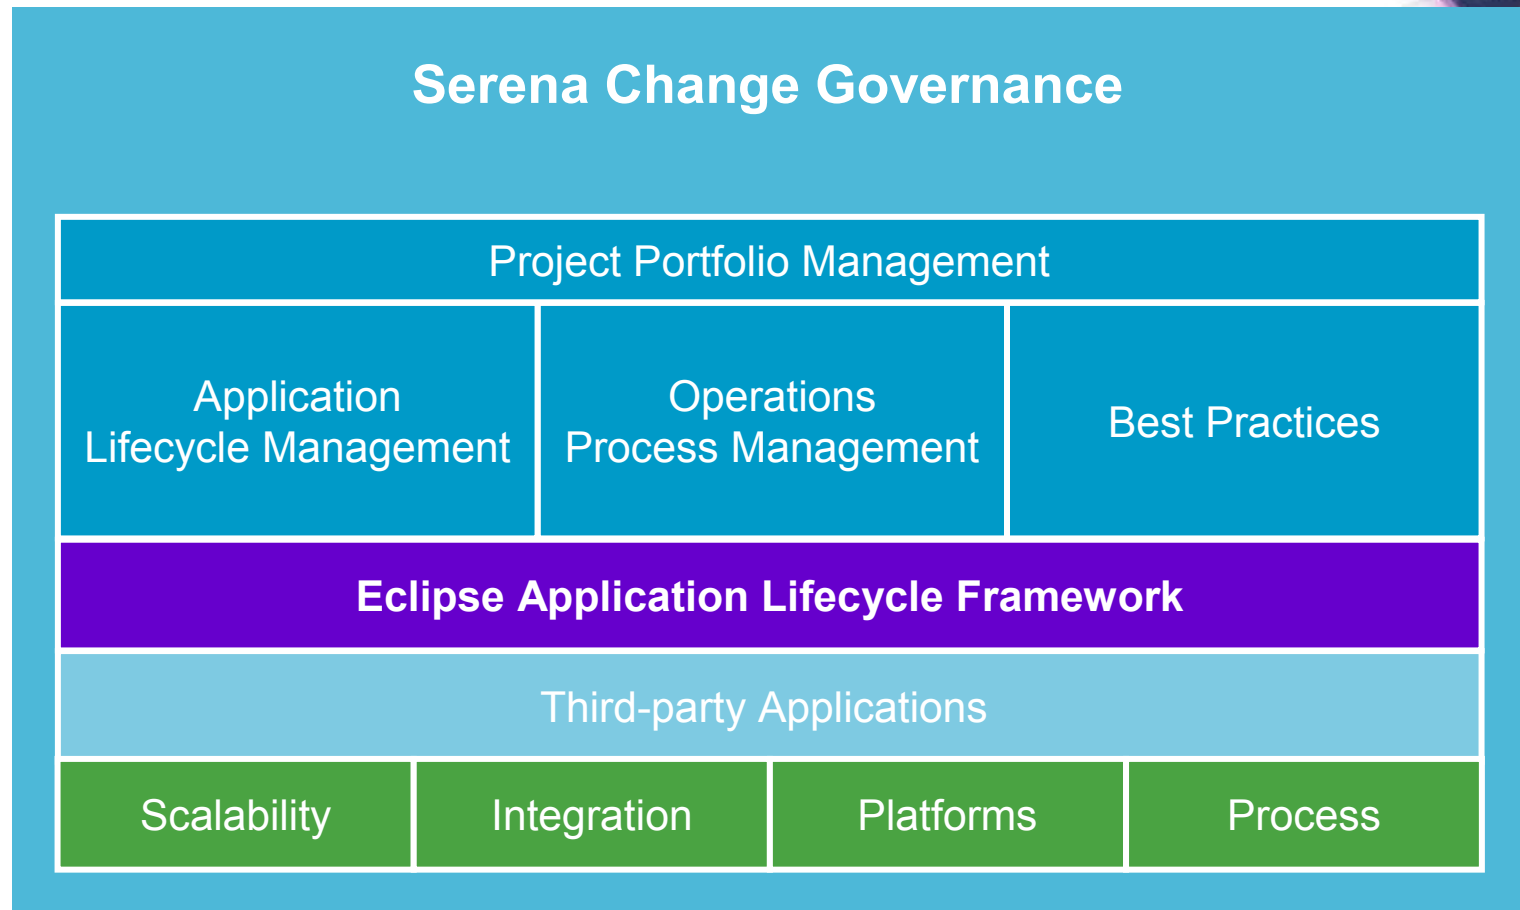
Serena Change Governance

Project Portfolio Management

Application Lifecycle Management

Operations Process Management

Best Practices

Eclipse Application Lifecycle Framework

Third-party Applications

Scalability

Integration

Platforms

Process